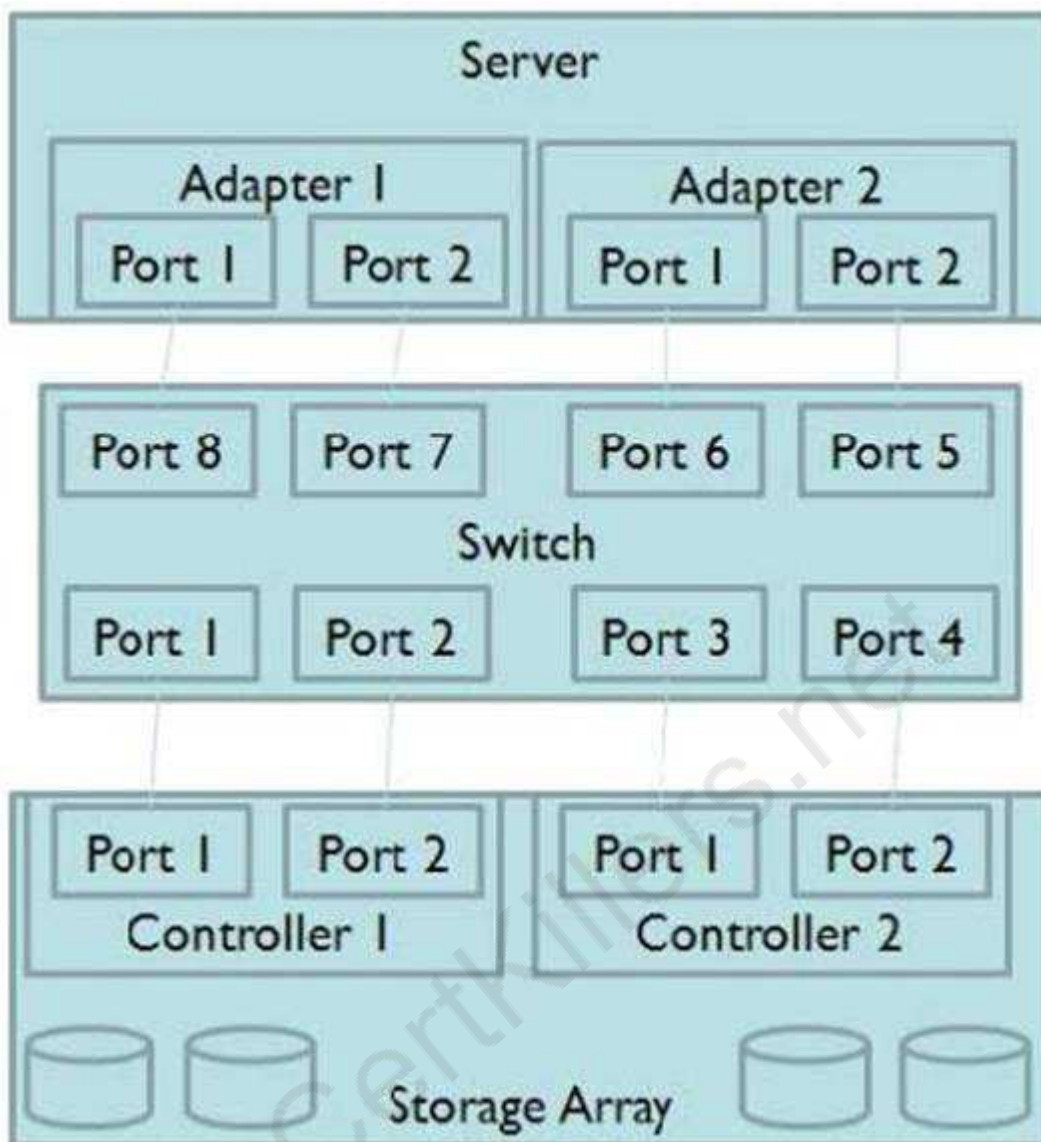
Server

Adapter 1
Port 1
Port 2

Adapter 2
Port 1
Port 2

Port 8
Port 7
Port 6
Port 5
Switch
Port 1
Port 2
Port 3
Port 4

Port 1
Port 2
Controller 1

Port 1
Port 2
Controller 2

Storage Array

Certkillers.net